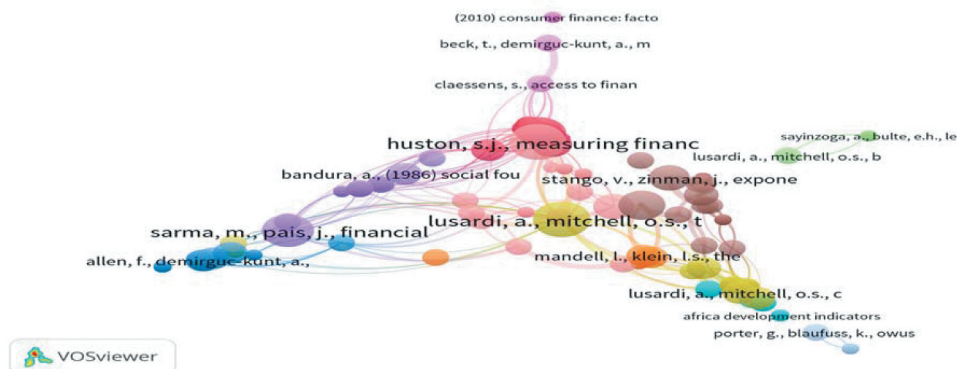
(2010) consumer finance: facto

beck, t., demirguc-kunt, a., m

claessens, s., access to finan

huston, s.j., measuring financ

sayinzoga, a., bulte, e.h., le

lusardi, a., mitchell, o.s., b

bandura, a., (1986) social fou

stango, v., zinman, j., expone

lusardi, a., mitchell, o.s., t

sarma, m., pais, j., financial

allen, f., demirguc-kunt, a.,

mandell, l., klein, l.s., the

lusardi, a., mitchell, o.s., c

africa development indicators

porter, g., blaufuss, k., owus

VOSviewer